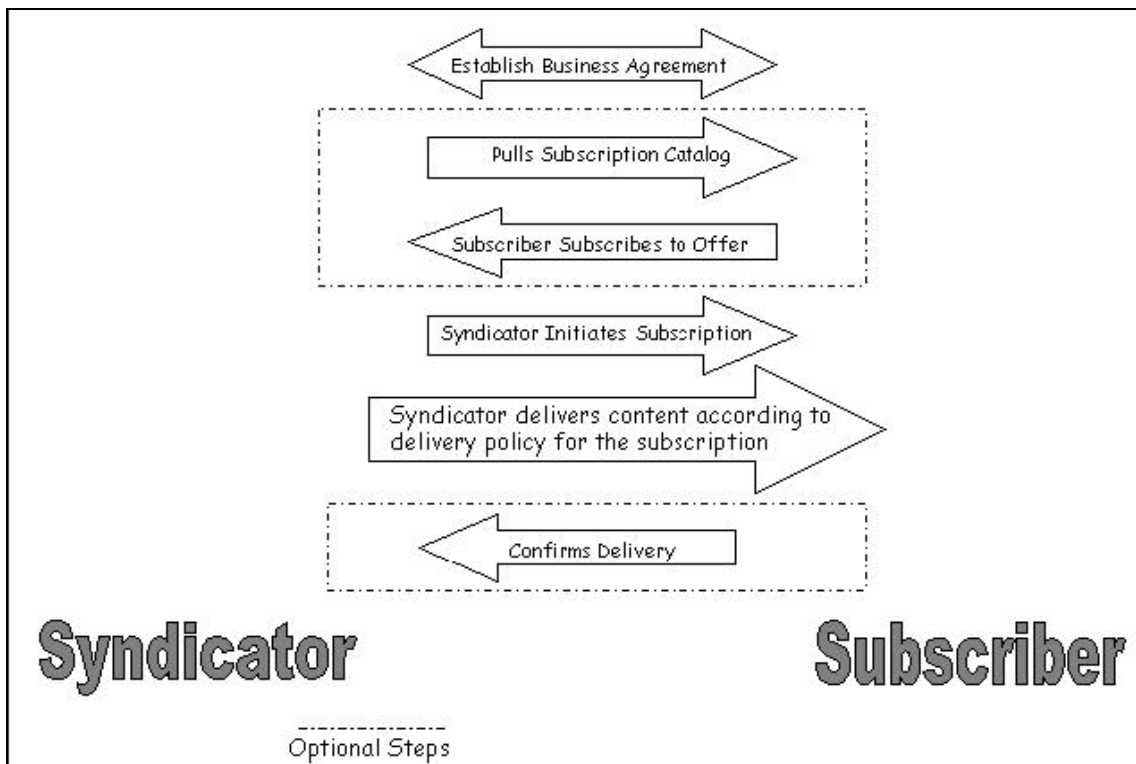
Establish Business Agreement

Pulls Subscription Catalog

Subscriber Subscribes to Offer

Syndicator Initiates Subscription

Syndicator delivers content according to delivery policy for the subscription

Confirms Delivery

Syndicator

Subscriber

Optional Steps